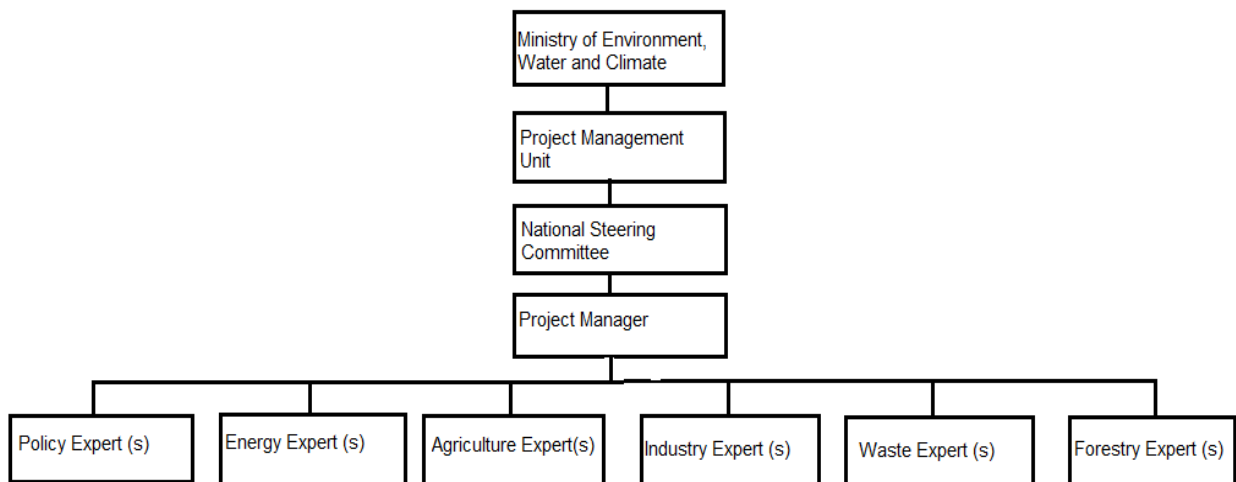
Ministry of Environment, Water and Climate

Project Management Unit

National Steering Committee

Project Manager

Policy Expert (s)

Energy Expert (s)

Agriculture Expert(s)

Industry Expert (s)

Waste Expert (s)

Forestry Expert (s)